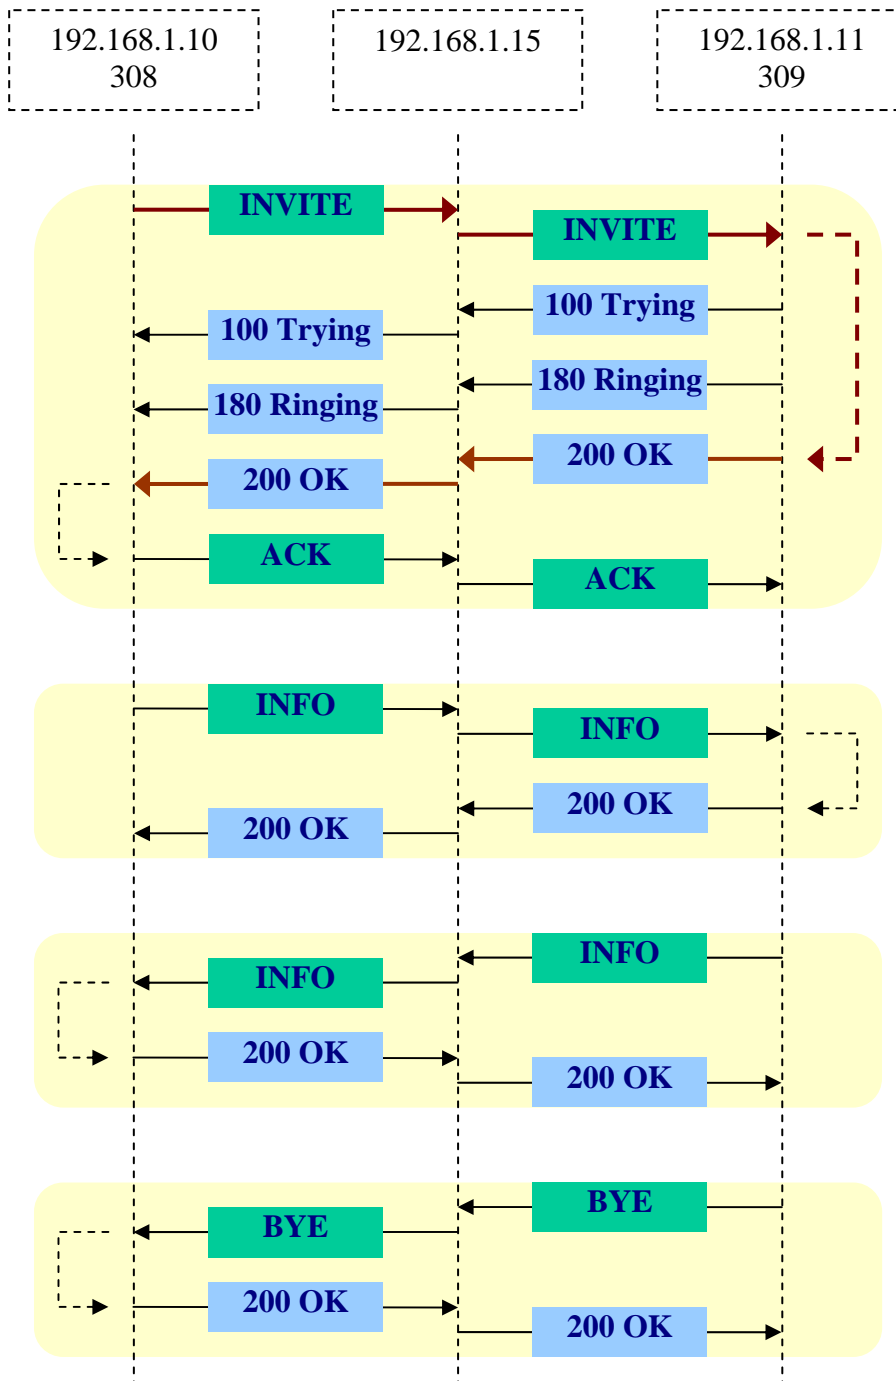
192.168.1.10
308

192.168.1.15

192.168.1.11
309

INVITE

INVITE

100 Trying

100 Trying

180 Ringing

180 Ringing

200 OK

200 OK

ACK

ACK

INFO

INFO

200 OK

200 OK

INFO

INFO

200 OK

200 OK

BYE

BYE

200 OK

200 OK